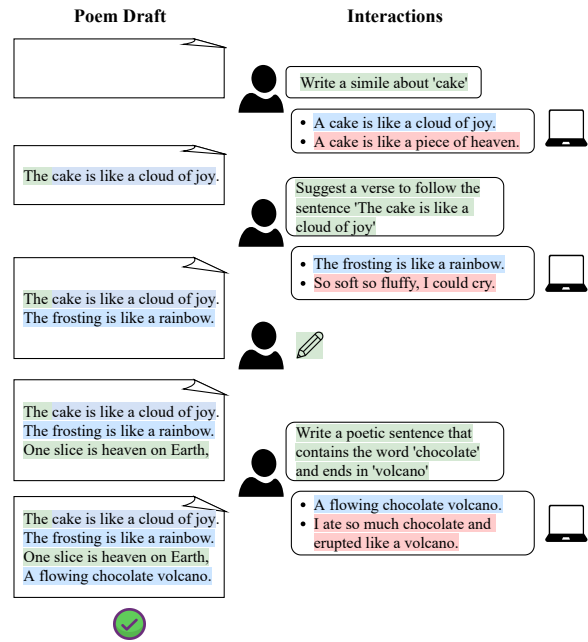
Poem Draft

Interactions

Write a simile about 'cake'

• A cake is like a cloud of joy.
• A cake is like a piece of heaven.

The cake is like a cloud of joy.

Suggest a verse to follow the sentence 'The cake is like a cloud of joy'

• The frosting is like a rainbow.
• So soft so fluffy, I could cry.

The cake is like a cloud of joy.
The frosting is like a rainbow.

The cake is like a cloud of joy.
The frosting is like a rainbow.
One slice is heaven on Earth,

Write a poetic sentence that contains the word 'chocolate' and ends in 'volcano'

• A flowing chocolate volcano.
• I ate so much chocolate and erupted like a volcano.

The cake is like a cloud of joy.
The frosting is like a rainbow.
One slice is heaven on Earth,
A flowing chocolate volcano.